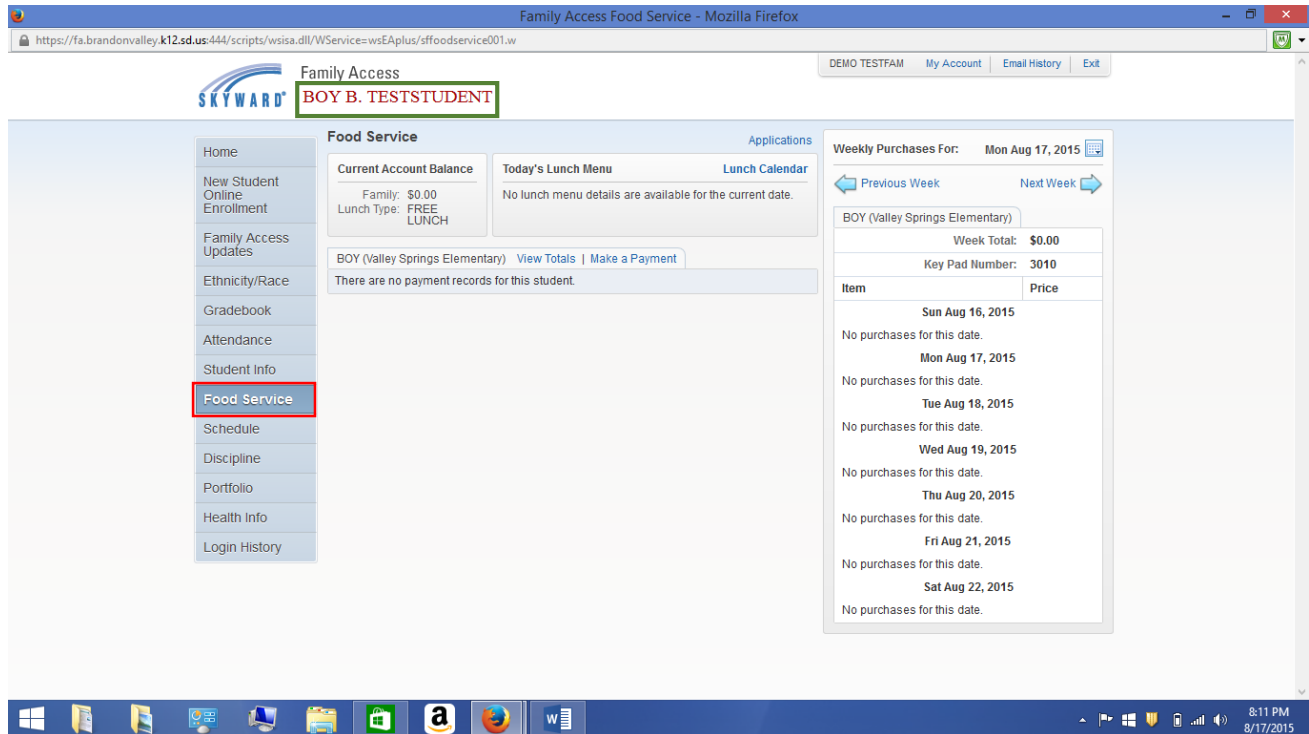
Family Access Food Service - Mozilla Firefox

https://fa.brandonvalley.k12.sd.us:444/scripts/wsisa.dll/WService=wsEAplus/sffoodservice001.w

SKYWARD

Family Access

BOY B. TESTSTUDENT

DEMO TESTFAM | My Account | Email History | Exit

Home
New Student Online Enrollment
Family Access Updates
Ethnicity/Race
Gradebook
Attendance
Student Info
Food Service
Schedule
Discipline
Portfolio
Health Info
Login History

Food Service

Applications

Current Account Balance

Family: $0.00
Lunch Type: FREE LUNCH

Today's Lunch Menu

Lunch Calendar

No lunch menu details are available for the current date.

BOY (Valley Springs Elementary) View Totals | Make a Payment

There are no payment records for this student.

Weekly Purchases For: Mon Aug 17, 2015

Previous Week

Next Week

BOY (Valley Springs Elementary)

| | |
|---|---|
| Week Total: | $0.00 |
| Key Pad Number: | 3010 |
| Item | Price |

Sun Aug 16, 2015
No purchases for this date.
Mon Aug 17, 2015
No purchases for this date.
Tue Aug 18, 2015
No purchases for this date.
Wed Aug 19, 2015
No purchases for this date.
Thu Aug 20, 2015
No purchases for this date.
Fri Aug 21, 2015
No purchases for this date.
Sat Aug 22, 2015
No purchases for this date.

8:11 PM
8/17/2015